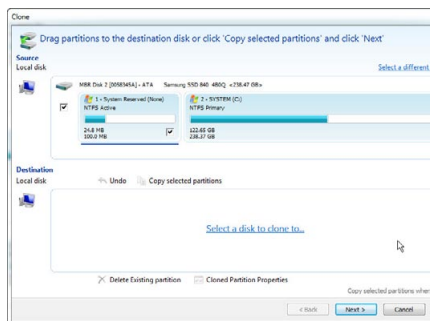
Clone

Drag partitions to the destination disk or click 'Copy selected partitions' and click 'Next'

Source
Local disk

Select a different

MBR Disk 2 [0058345A] - ATA Samsung SSD 840 480G <238.47 GB>

1 - System Reserved (None)
NTFS Active

24.8 MB
100.0 MB

2 - SYSTEM (C:)
NTFS Primary

122.65 GB
238.37 GB

Destination
Local disk

Undo Copy selected partitions

Select a disk to clone to...

Delete Existing partition Cloned Partition Properties

Copy selected partitions when

< Back Next > Cancel